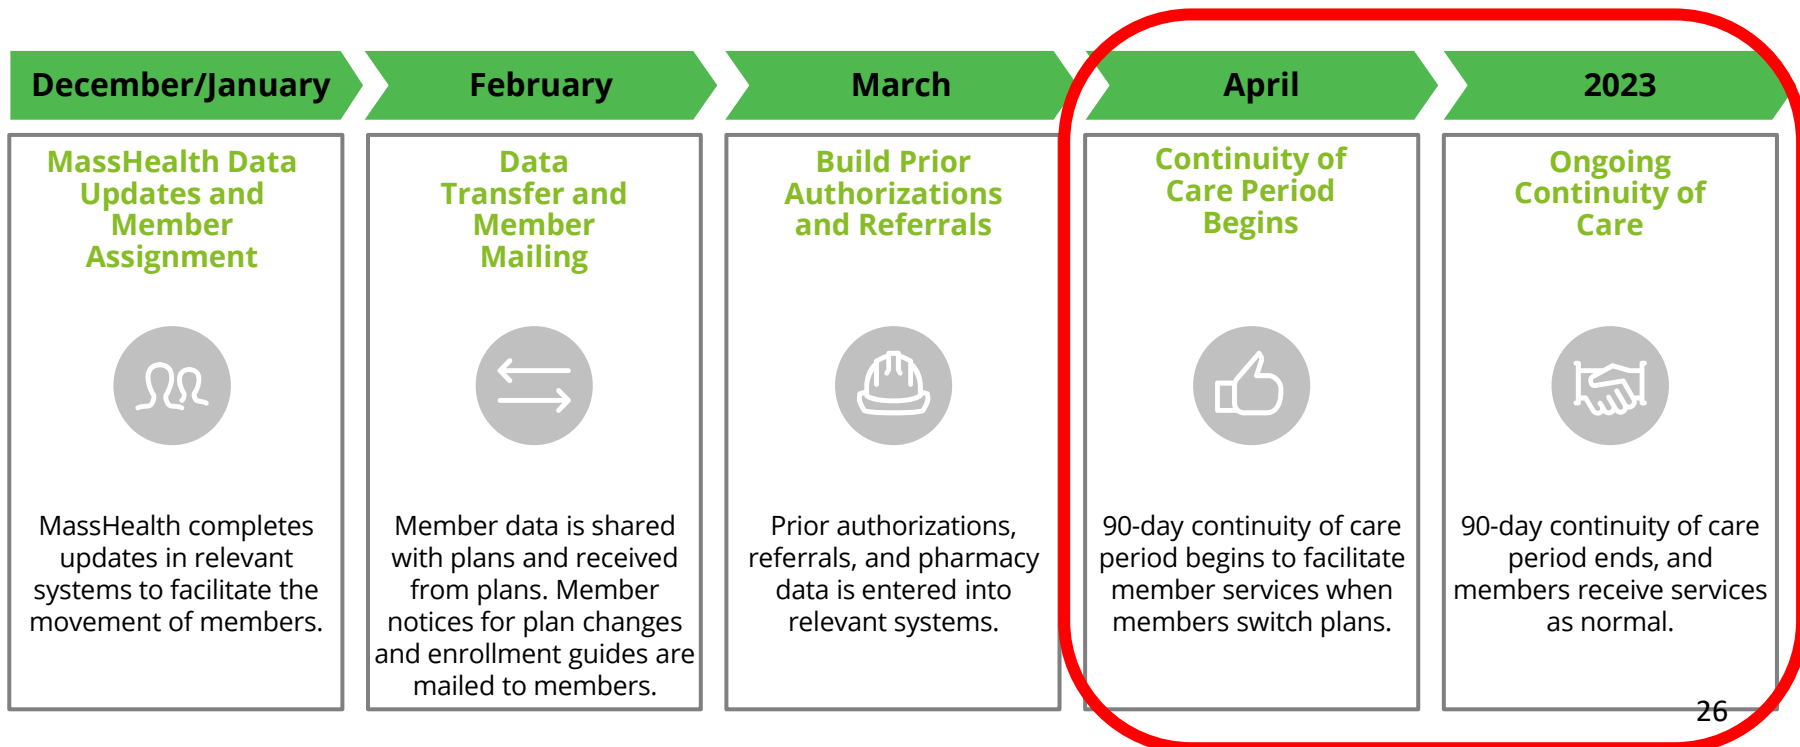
December/January

MassHealth Data Updates and Member Assignment

MassHealth completes updates in relevant systems to facilitate the movement of members.

February

Data Transfer and Member Mailing

Member data is shared with plans and received from plans. Member notices for plan changes and enrollment guides are mailed to members.

March

Build Prior Authorizations and Referrals

Prior authorizations, referrals, and pharmacy data is entered into relevant systems.

April

Continuity of Care Period Begins

90-day continuity of care period begins to facilitate member services when members switch plans.

2023

Ongoing Continuity of Care

90-day continuity of care period ends, and members receive services as normal.

26